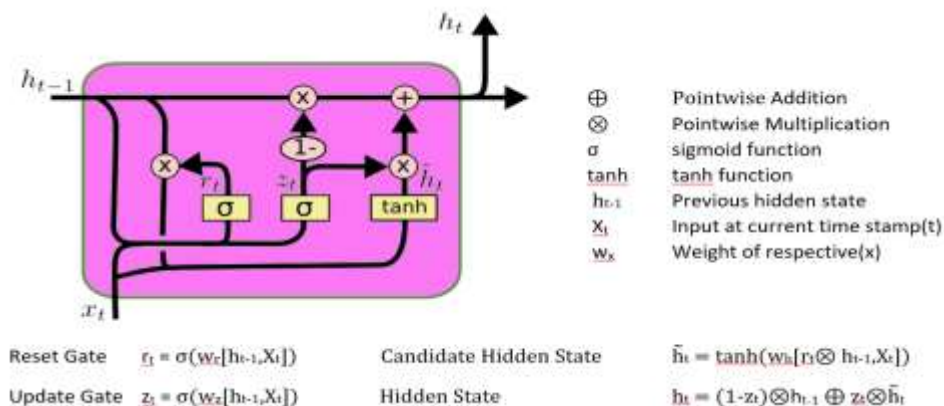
$h_t$

$h_{t-1}$

×

+

×

1-

×

$r_t$

$z_t$

$\tilde{h}_t$

σ

σ

tanh

$x_t$

⊕ Pointwise Addition
⊗ Pointwise Multiplication
σ sigmoid function
tanh tanh function
$h_{t-1}$ Previous hidden state
$X_t$ Input at current time stamp(t)
$w_x$ Weight of respective(x)

Reset Gate $r_t = \sigma(w_r[h_{t-1},X_t])$ Candidate Hidden State $\tilde{h}_t = \tanh(w_h[r_t \otimes h_{t-1},X_t])$

Update Gate $z_t = \sigma(w_z[h_{t-1},X_t])$ Hidden State $h_t = (1-z_t) \otimes h_{t-1} \oplus z_t \otimes \tilde{h}_t$